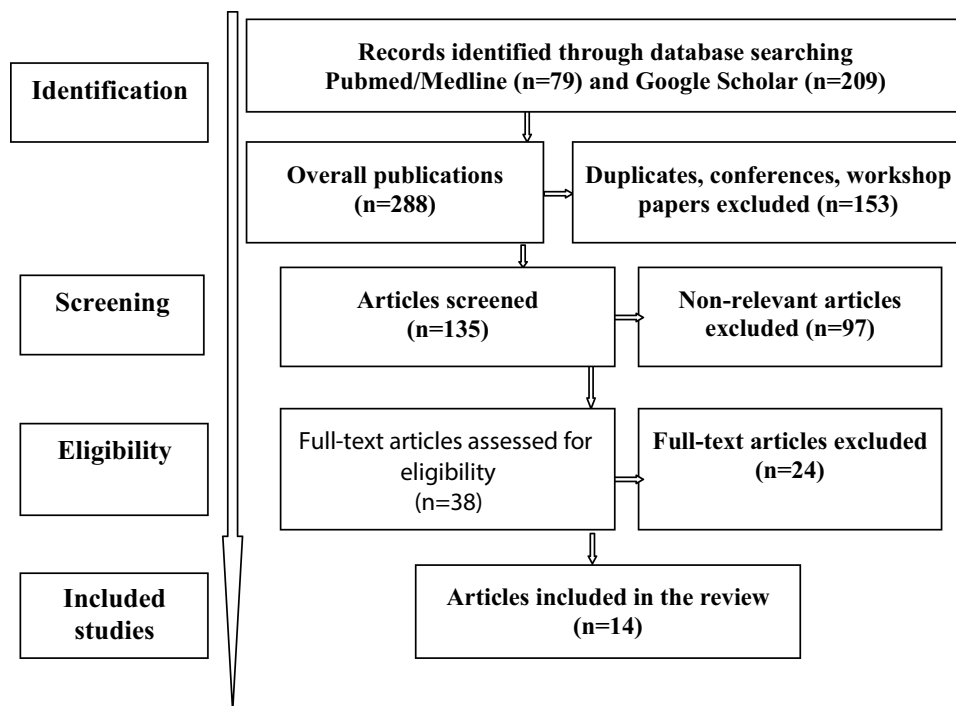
Identification

Records identified through database searching Pubmed/Medline (n=79) and Google Scholar (n=209)

Overall publications (n=288)

Duplicates, conferences, workshop papers excluded (n=153)

Screening

Articles screened (n=135)

Non-relevant articles excluded (n=97)

Eligibility

Full-text articles assessed for eligibility (n=38)

Full-text articles excluded (n=24)

Included studies

Articles included in the review (n=14)